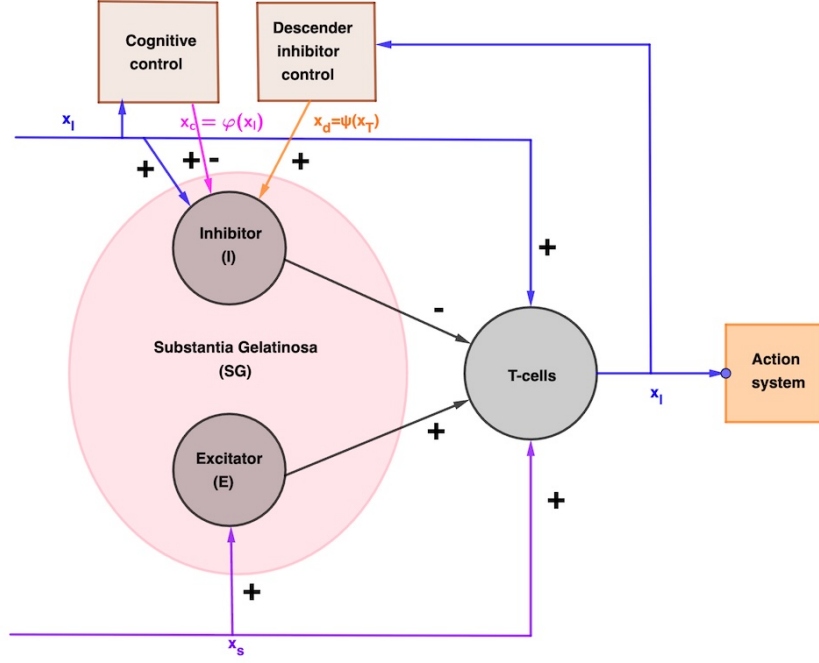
Cognitive control

Descender inhibitor control

$x_l$

$x_c = \varphi(x_l)$

$x_d = \psi(x_T)$

+

+ -

+

Inhibitor (I)

+

-

Substantia Gelatinosa (SG)

T-cells

$x_l$

Action system

+

Excitator (E)

+

+

$x_s$